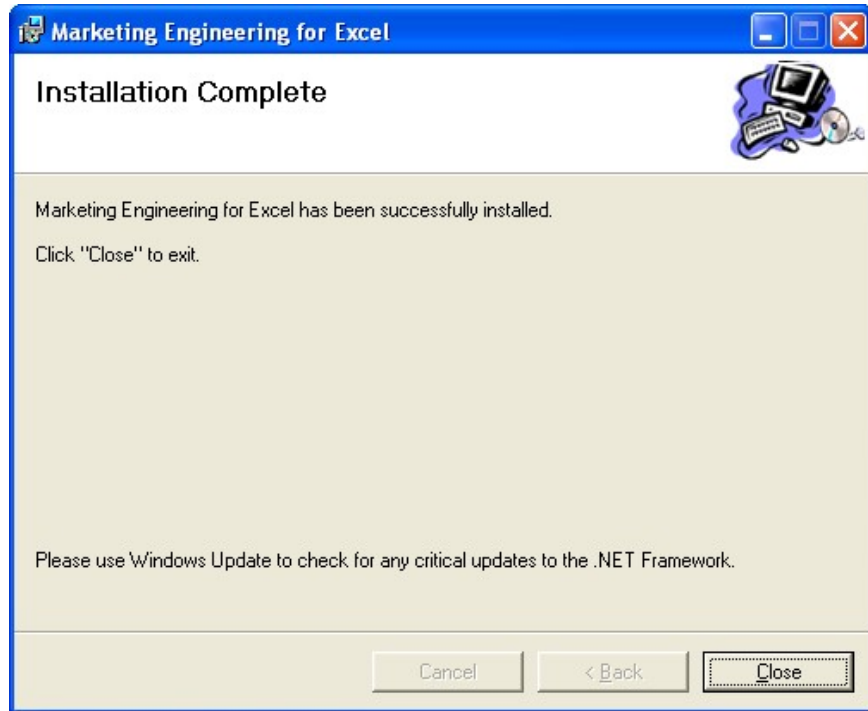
Marketing Engineering for Excel

Installation Complete

Marketing Engineering for Excel has been successfully installed.

Click "Close" to exit.

Please use Windows Update to check for any critical updates to the .NET Framework.

Cancel

< Back

Close